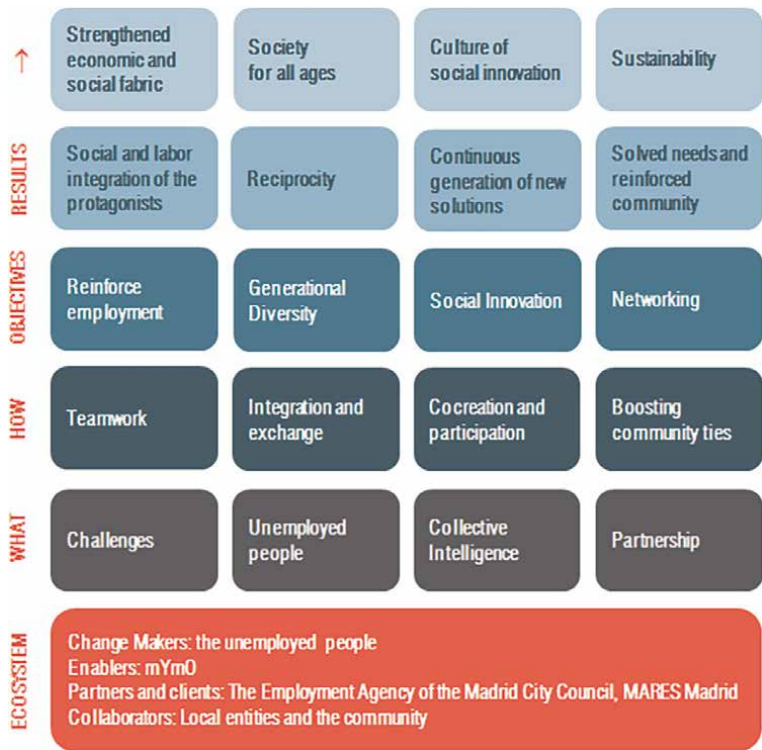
↑

Strengthened economic and social fabric

Society for all ages

Culture of social innovation

Sustainability

RESULTS

Social and labor integration of the protagonists

Reciprocity

Continuous generation of new solutions

Solved needs and reinforced community

OBJECTIVES

Reinforce employment

Generational Diversity

Social Innovation

Networking

HOW

Teamwork

Integration and exchange

Cocreation and participation

Boosting community ties

WHAT

Challenges

Unemployed people

Collective Intelligence

Partnership

ECOSYSTEM

Change Makers: the unemployed people
Enablers: mYmO
Partners and clients: The Employment Agency of the Madrid City Council, MARES Madrid
Collaborators: Local entities and the community